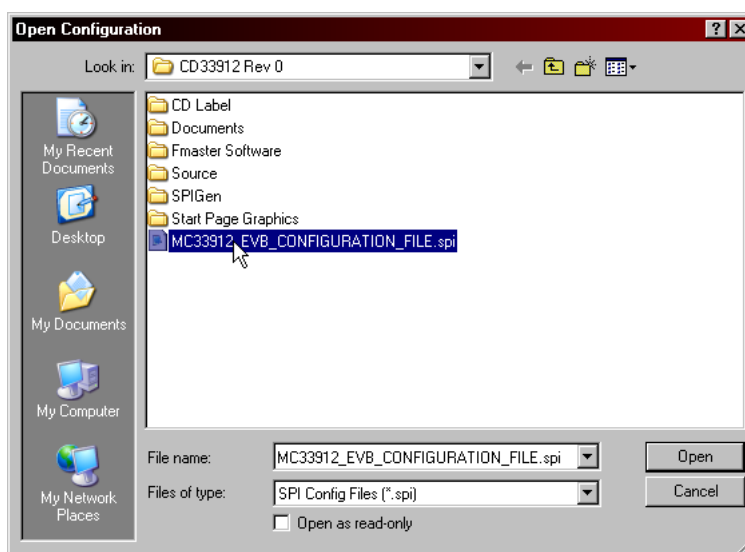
Open Configuration

?

Look in: CD33912 Rev 0

My Recent Documents

Desktop

My Documents

My Computer

My Network Places

CD Label
Documents
Fmaster Software
Source
SPIGen
Start Page Graphics
MC33912_EVB_CONFIGURATION_FILE.spi

File name: MC33912_EVB_CONFIGURATION_FILE.spi

Files of type: SPI Config Files (*.spi)

Open as read-only

Open

Cancel